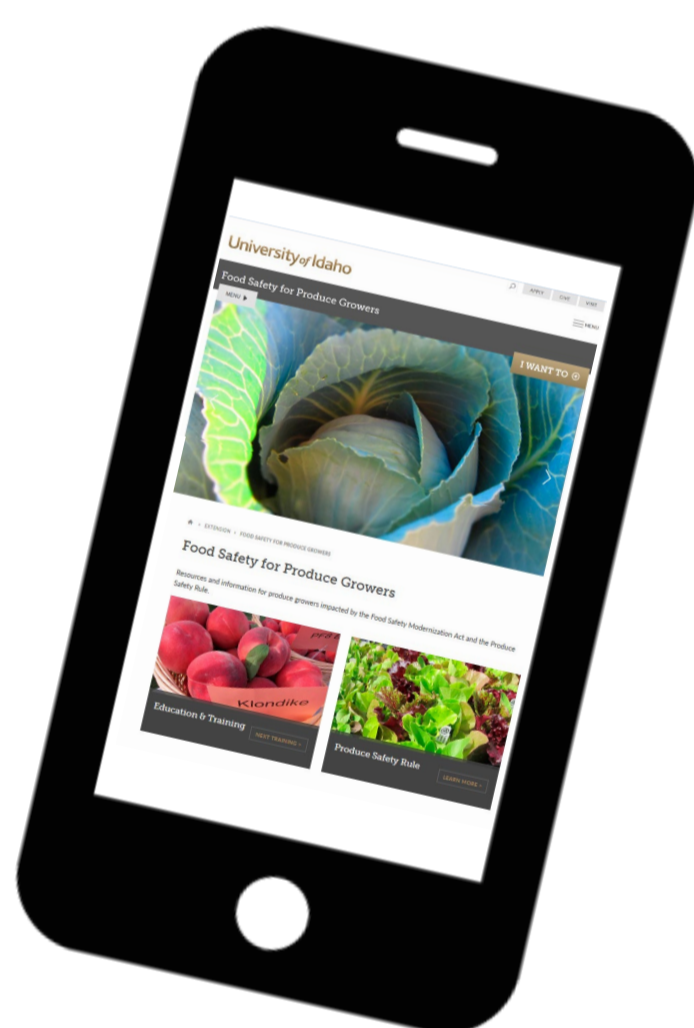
University of Idaho

APPLY GIVE VISIT

Food Safety for Produce Growers

MENU ▶

MENU

I WANT TO

EXTENSION > FOOD SAFETY FOR PRODUCE GROWERS

Food Safety for Produce Growers

Resources and information for produce growers impacted by the Food Safety Modernization Act and the Produce Safety Rule.

Klondike

Education & Training

NEXT TRAINING »

Produce Safety Rule

LEARN MORE »